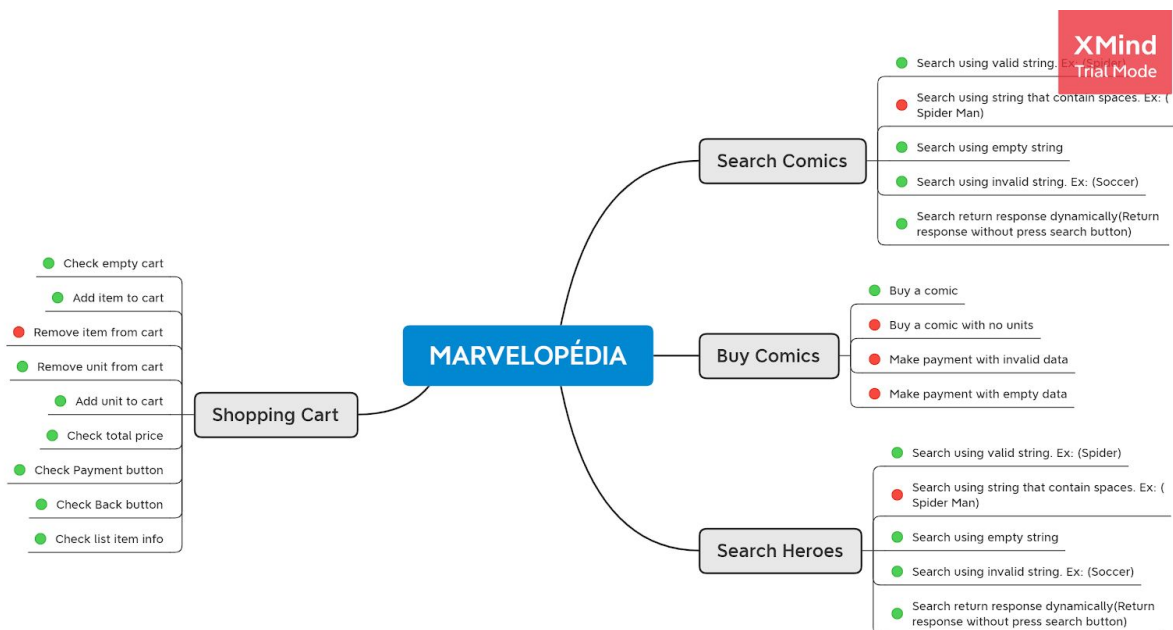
XMind
Trial Mode

MARVELOPÉDIA

Search Comics
Search using valid string. Ex: (Spider)
Search using string that contain spaces. Ex: (Spider Man)
Search using empty string
Search using invalid string. Ex: (Soccer)
Search return response dynamically(Return response without press search button)

Buy Comics
Buy a comic
Buy a comic with no units
Make payment with invalid data
Make payment with empty data

Search Heroes
Search using valid string. Ex: (Spider)
Search using string that contain spaces. Ex: (Spider Man)
Search using empty string
Search using invalid string. Ex: (Soccer)
Search return response dynamically(Return response without press search button)

Shopping Cart
Check empty cart
Add item to cart
Remove item from cart
Remove unit from cart
Add unit to cart
Check total price
Check Payment button
Check Back button
Check list item info